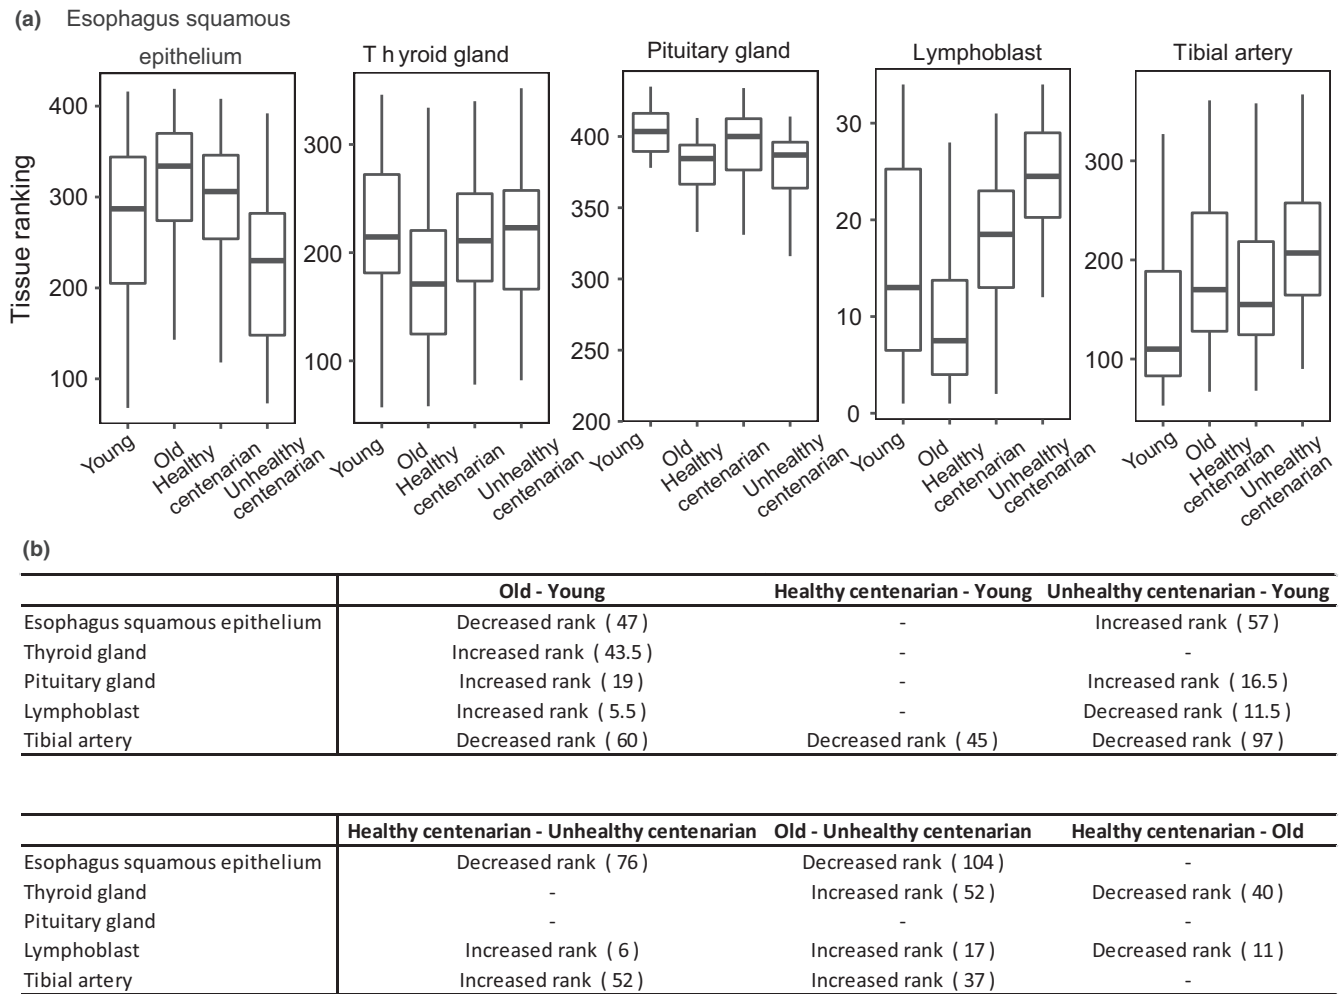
(a) Esophagus squamous epithelium

Tissue ranking

400
300
200
100

Young
Old
Healthy centenarian
Unhealthy centenarian

T h yroid gland

300
200
100

Young
Old
Healthy centenarian
Unhealthy centenarian

Pituitary gland

400
350
300
250
200

Young
Old
Healthy centenarian
Unhealthy centenarian

Lymphoblast

30
20
10
0

Young
Old
Healthy centenarian
Unhealthy centenarian

Tibial artery

300
200
100

Young
Old
Healthy centenarian
Unhealthy centenarian

(b)

| | Old - Young | Healthy centenarian - Young | Unhealthy centenarian - Young |
|---|---|---|---|
| Esophagus squamous epithelium | Decreased rank ( 47 ) | - | Increased rank ( 57 ) |
| Thyroid gland | Increased rank ( 43.5 ) | - | - |
| Pituitary gland | Increased rank ( 19 ) | - | Increased rank ( 16.5 ) |
| Lymphoblast | Increased rank ( 5.5 ) | - | Decreased rank ( 11.5 ) |
| Tibial artery | Decreased rank ( 60 ) | Decreased rank ( 45 ) | Decreased rank ( 97 ) |

| | Healthy centenarian - Unhealthy centenarian | Old - Unhealthy centenarian | Healthy centenarian - Old |
|---|---|---|---|
| Esophagus squamous epithelium | Decreased rank ( 76 ) | Decreased rank ( 104 ) | - |
| Thyroid gland | - | Increased rank ( 52 ) | Decreased rank ( 40 ) |
| Pituitary gland | - | - | - |
| Lymphoblast | Increased rank ( 6 ) | Increased rank ( 17 ) | Decreased rank ( 11 ) |
| Tibial artery | Increased rank ( 52 ) | Increased rank ( 37 ) | - |